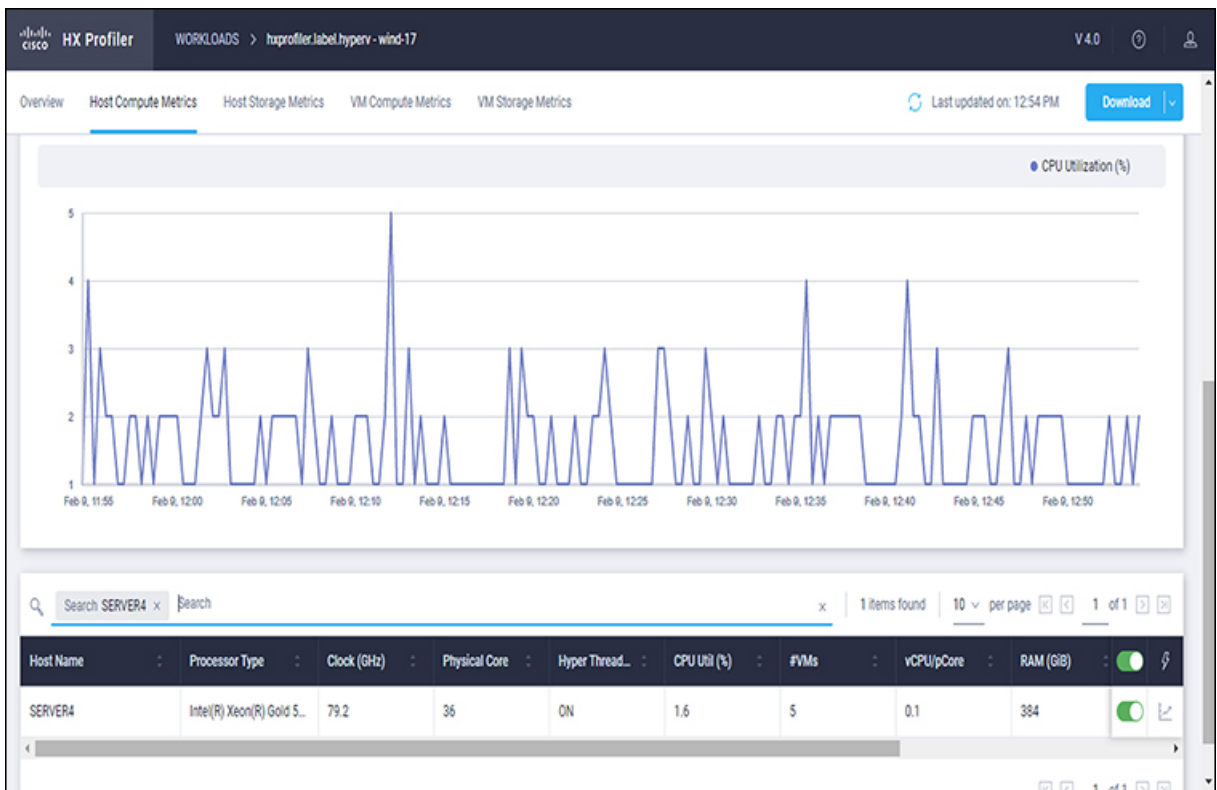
cisco HX Profiler WORKLOADS > hxprofiler.label.hyperv - wind-17 V 4.0

Overview Host Compute Metrics Host Storage Metrics VM Compute Metrics VM Storage Metrics Last updated on: 12:54 PM Download

CPU Utilization (%)

5
4
3
2
1

Feb 9, 11:55 Feb 9, 12:00 Feb 9, 12:05 Feb 9, 12:10 Feb 9, 12:15 Feb 9, 12:20 Feb 9, 12:25 Feb 9, 12:30 Feb 9, 12:35 Feb 9, 12:40 Feb 9, 12:45 Feb 9, 12:50

Search SERVER4 × Search × 1 items found 10 per page 1 of 1

| Host Name | Processor Type | Clock (GHz) | Physical Core | Hyper Thread... | CPU Util (%) | #VMs | vCPU/pCore | RAM (GiB) |
|---|---|---|---|---|---|---|---|---|
| SERVER4 | Intel(R) Xeon(R) Gold 5... | 79.2 | 36 | ON | 1.6 | 5 | 0.1 | 384 |

1 of 1